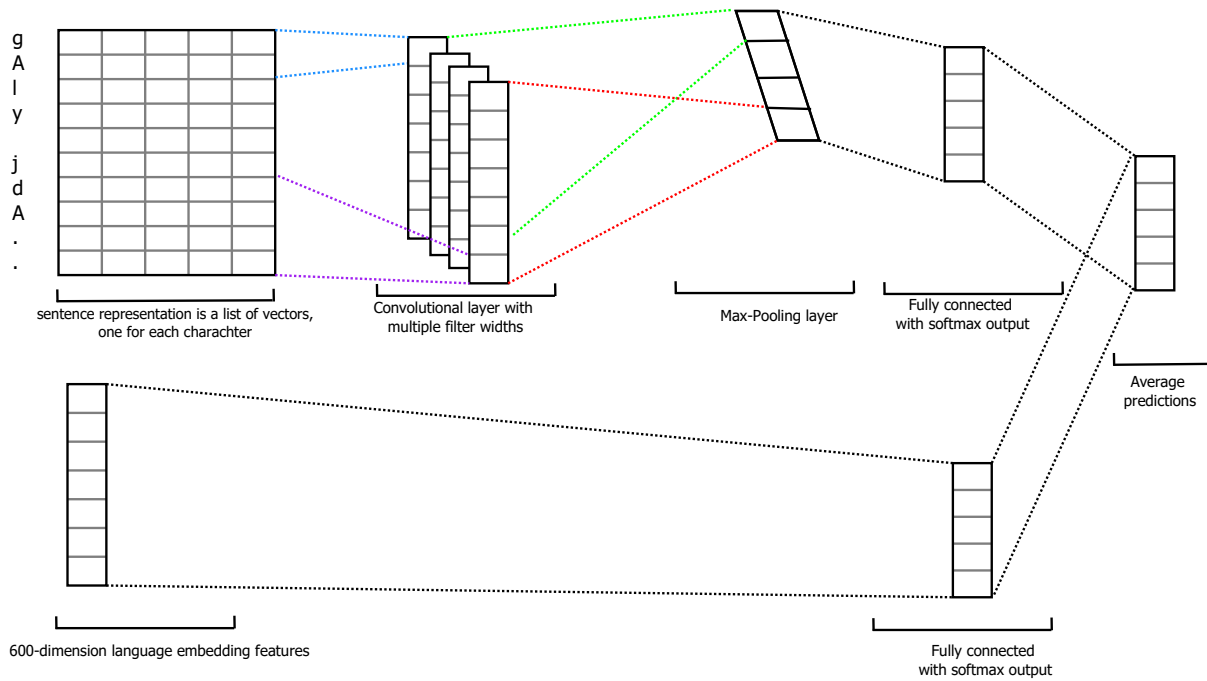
g
A
l
y

j
d
A
.
.

sentence representation is a list of vectors, one for each charachter

Convolutional layer with multiple filter widths

Max-Pooling layer

Fully connected with softmax output

Average predictions

600-dimension language embedding features

Fully connected with softmax output